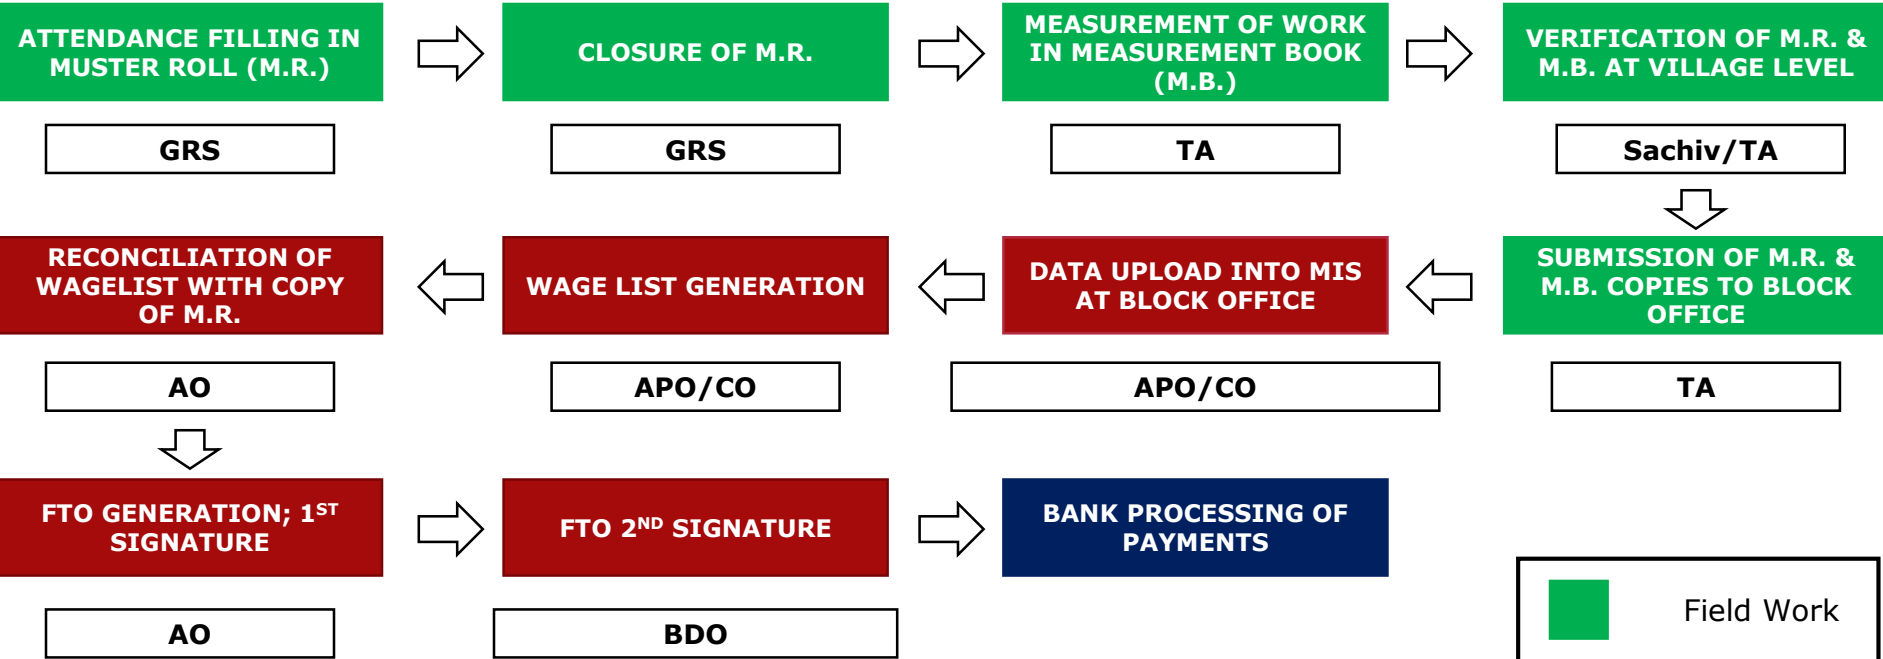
ATTENDANCE FILLING IN MUSTER ROLL (M.R.)

GRS

CLOSURE OF M.R.

GRS

MEASUREMENT OF WORK IN MEASUREMENT BOOK (M.B.)

TA

VERIFICATION OF M.R. & M.B. AT VILLAGE LEVEL

Sachiv/TA

SUBMISSION OF M.R. & M.B. COPIES TO BLOCK OFFICE

TA

DATA UPLOAD INTO MIS AT BLOCK OFFICE

APO/CO

WAGE LIST GENERATION

APO/CO

RECONCILIATION OF WAGELIST WITH COPY OF M.R.

AO

FTO GENERATION; 1$^{ST}$ SIGNATURE

AO

FTO 2$^{ND}$ SIGNATURE

BDO

BANK PROCESSING OF PAYMENTS

Field Work